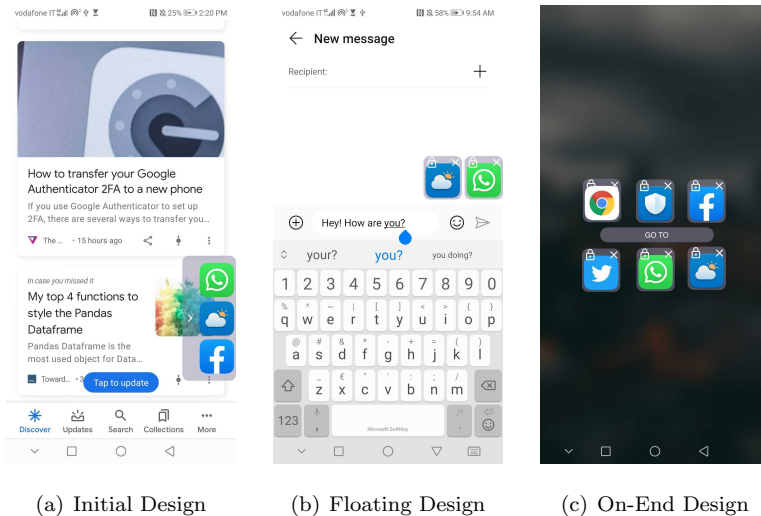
vodafone IT 25% 2:20 PM

How to transfer your Google Authenticator 2FA to a new phone

If you use Google Authenticator to set up 2FA, there are several ways to transfer you...

The... • 15 hours ago

In case you missed it

My top 4 functions to style the Pandas Dataframe

Pandas Dataframe is the most used object for Data...

Toward... • 3

Tap to update

Discover Updates Search Collections More

vodafone IT 58% 9:54 AM

New message

Recipient:

Hey! How are you?

your? you? you doing?

1 2 3 4 5 6 7 8 9 0

q w e r t y u i o p

a s d f g h j k l

z x c v b n m

123 , Microsoft SwiftKey .

GO TO

(a) Initial Design (b) Floating Design (c) On-End Design